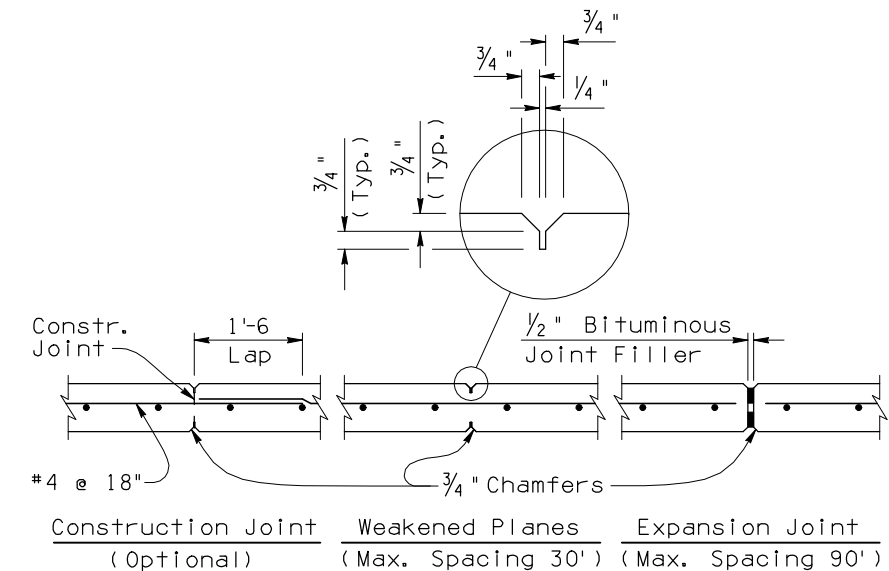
$\frac{3}{4}$"

$\frac{3}{4}$"

$\frac{1}{4}$"

$\frac{3}{4}$" (Typ.)

$\frac{3}{4}$" (Typ.)

Constr. Joint

1'-6 Lap

$\frac{1}{2}$" Bituminous Joint Filler

#4 @ 18"

$\frac{3}{4}$" Chamfers

Construction Joint
(Optional)

Weakened Planes
(Max. Spacing 30')

Expansion Joint
(Max. Spacing 90')